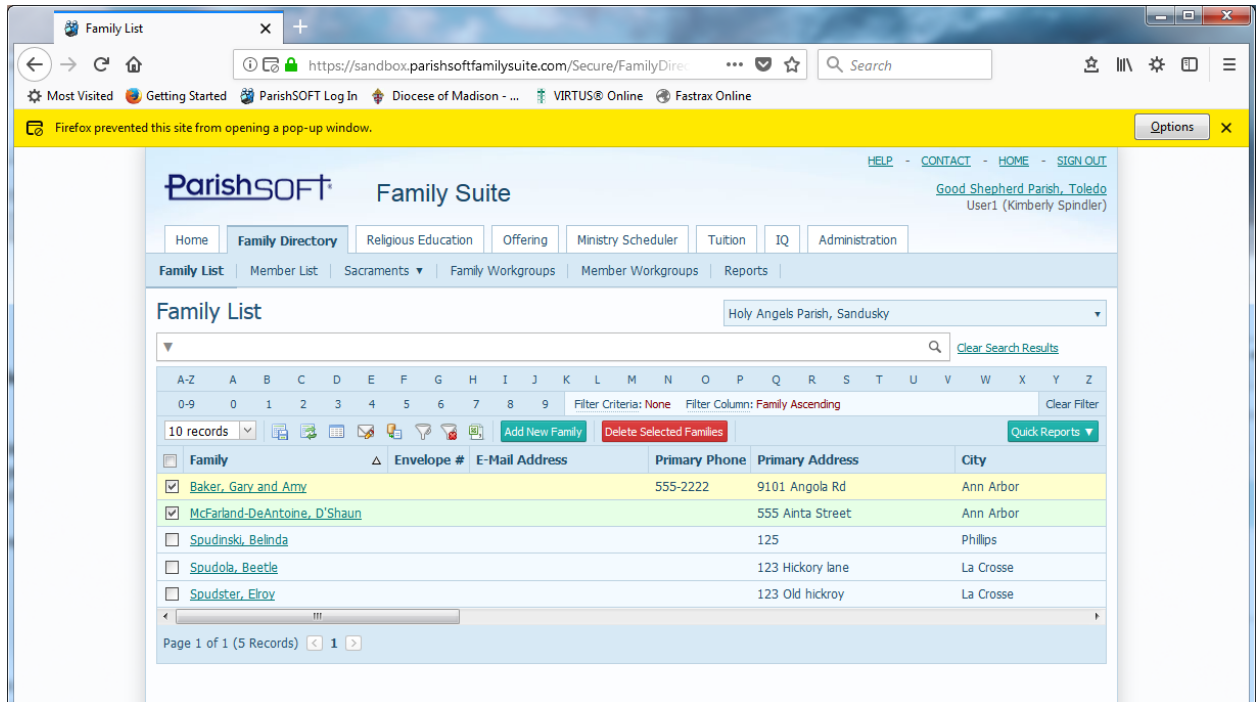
Family List ×

https://sandbox.parishsoftfamilysuite.com/Secure/FamilyDire ••• Search

Most Visited Getting Started ParishSOFT Log In Diocese of Madison - ... VIRTUS® Online Fastrax Online

Firefox prevented this site from opening a pop-up window. Options ×

HELP - CONTACT - HOME - SIGN OUT

ParishSOFT Family Suite

Good Shepherd Parish, Toledo
User1 (Kimberly Spindler)

Home | Family Directory | Religious Education | Offering | Ministry Scheduler | Tuition | IQ | Administration

Family List | Member List | Sacraments ▾ | Family Workgroups | Member Workgroups | Reports

Family List

Holy Angels Parish, Sandusky

Clear Search Results

A-Z A B C D E F G H I J K L M N O P Q R S T U V W X Y Z
0-9 0 1 2 3 4 5 6 7 8 9 Filter Criteria: None Filter Column: Family Ascending Clear Filter

10 records Add New Family Delete Selected Families Quick Reports ▾

| | Family | Envelope # | E-Mail Address | Primary Phone | Primary Address | City |
|---|---|---|---|---|---|---|
| ☑ | Baker, Gary and Amy | | | 555-2222 | 9101 Angola Rd | Ann Arbor |
| ☑ | McFarland-DeAntoine, D'Shaun | | | | 555 Ainta Street | Ann Arbor |
| ☐ | Spudinski, Belinda | | | | 125 | Phillips |
| ☐ | Spudola, Beetle | | | | 123 Hickory lane | La Crosse |
| ☐ | Spudster, Elroy | | | | 123 Old hickroy | La Crosse |

Page 1 of 1 (5 Records) 1